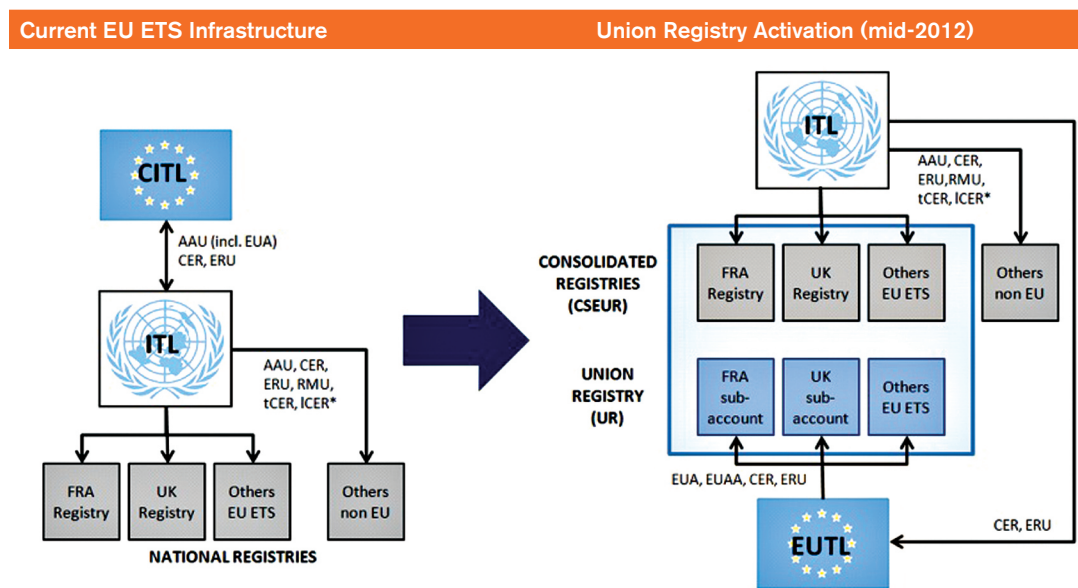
Current EU ETS Infrastructure

Union Registry Activation (mid-2012)

CITL

AAU (incl. EUA)
CER, ERU

ITL

AAU, CER,
ERU, RMU,
tCER, lCER*

FRA Registry

UK Registry

Others EU ETS

Others non EU

NATIONAL REGISTRIES

ITL

AAU, CER,
ERU,RMU,
tCER, lCER*

CONSOLIDATED REGISTRIES (CSEUR)

FRA Registry

UK Registry

Others EU ETS

Others non EU

UNION REGISTRY (UR)

FRA sub-account

UK sub-account

Others EU ETS

EUA, EUAA, CER, ERU

CER, ERU

EUTL